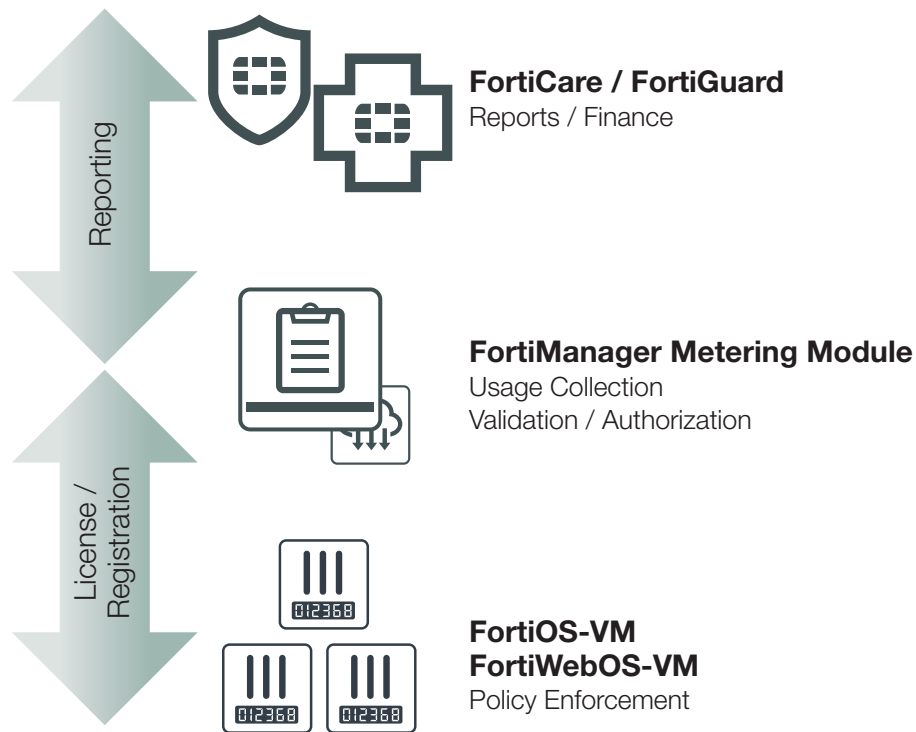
Reporting

FortiCare / FortiGuard
Reports / Finance

FortiManager Metering Module
Usage Collection
Validation / Authorization

License / Registration

012368

012368

012368

FortiOS-VM
FortiWebOS-VM
Policy Enforcement